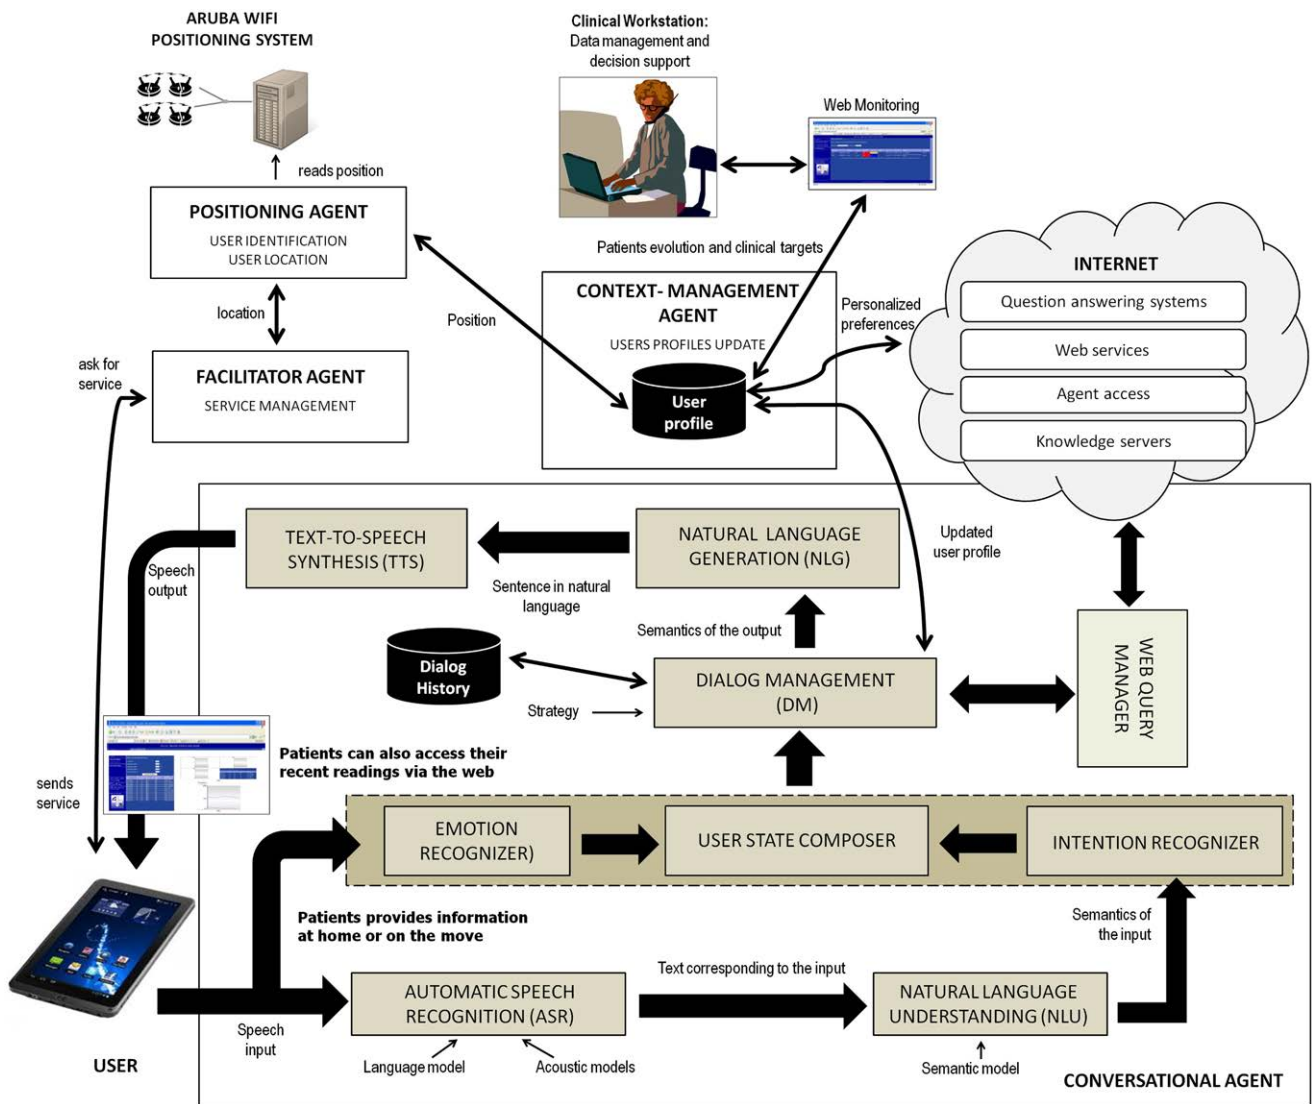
ARUBA WIFI POSITIONING SYSTEM

reads position

POSITIONING AGENT
USER IDENTIFICATION
USER LOCATION

location

ask for service

FACILITATOR AGENT
SERVICE MANAGEMENT

Clinical Workstation:
Data management and decision support

Web Monitoring

Patients evolution and clinical targets

Position

CONTEXT- MANAGEMENT AGENT
USERS PROFILES UPDATE

User profile

Personalized preferences

INTERNET
Question answering systems
Web services
Agent access
Knowledge servers

TEXT-TO-SPEECH SYNTHESIS (TTS)

Speech output

NATURAL LANGUAGE GENERATION (NLG)

Sentence in natural language

Updated user profile

Semantics of the output

Dialog History

DIALOG MANAGEMENT (DM)

Strategy

WEB QUERY MANAGER

Patients can also access their recent readings via the web

sends service

EMOTION RECOGNIZER)

USER STATE COMPOSER

INTENTION RECOGNIZER

Patients provides information at home or on the move

Semantics of the input

Text corresponding to the input

AUTOMATIC SPEECH RECOGNITION (ASR)

NATURAL LANGUAGE UNDERSTANDING (NLU)

Speech input

USER

Language model

Acoustic models

Semantic model

CONVERSATIONAL AGENT